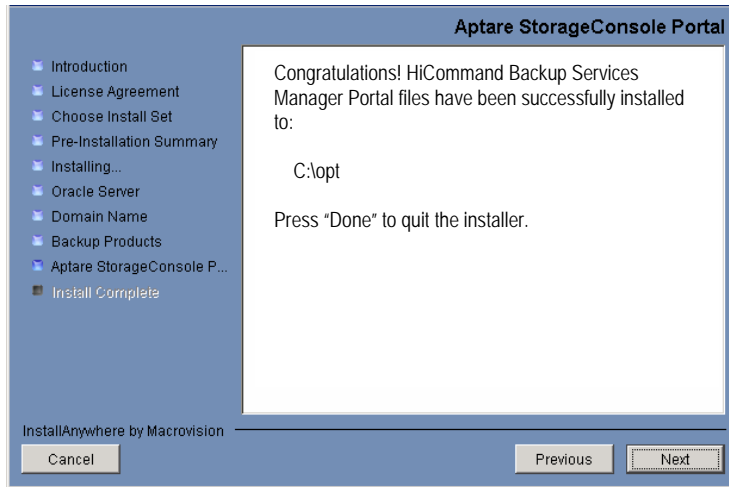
Aptare StorageConsole Portal

Introduction
License Agreement
Choose Install Set
Pre-Installation Summary
Installing...
Oracle Server
Domain Name
Backup Products
Aptare StorageConsole P...
Install Complete

Congratulations! HiCommand Backup Services Manager Portal files have been successfully installed to:

C:\opt

Press "Done" to quit the installer.

InstallAnywhere by Macrovision

Cancel

Previous

Next